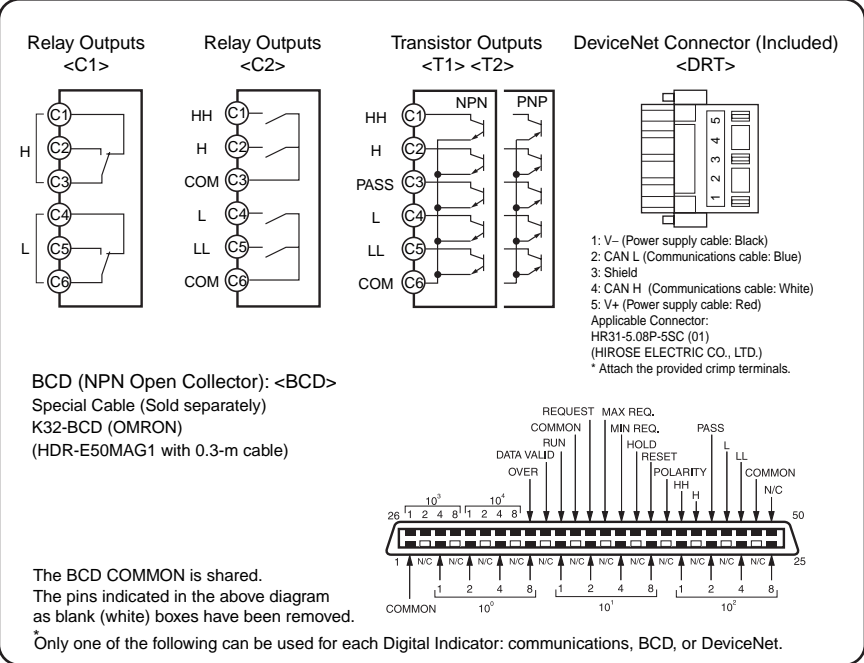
Relay Outputs <C1>

H
C1
C2
C3
L
C4
C5
C6

Relay Outputs <C2>

HH C1
H C2
COM C3
L C4
LL C5
COM C6

Transistor Outputs <T1> <T2>

NPN
PNP
HH C1
H C2
PASS C3
L C4
LL C5
COM C6

DeviceNet Connector (Included) <DRT>

5
4
3
2
1

1: V– (Power supply cable: Black)
2: CAN L (Communications cable: Blue)
3: Shield
4: CAN H (Communications cable: White)
5: V+ (Power supply cable: Red)
Applicable Connector:
HR31-5.08P-5SC (01)
(HIROSE ELECTRIC CO., LTD.)
* Attach the provided crimp terminals.

BCD (NPN Open Collector): <BCD>
Special Cable (Sold separately)
K32-BCD (OMRON)
(HDR-E50MAG1 with 0.3-m cable)

REQUEST MAX REQ.
COMMON MIN REQ.
RUN HOLD
DATA VALID RESET
OVER POLARITY
HH
H
PASS
L
LL
COMMON
N/C

$10^3$
1 2 4 8
$10^4$
1 2 4 8
26
50
1
N/C N/C N/C N/C N/C N/C N/C N/C N/C N/C N/C N/C
25
COMMON
1 2 4 8
$10^0$
1 2 4 8
$10^1$
1 2 4 8
$10^2$

The BCD COMMON is shared.
The pins indicated in the above diagram as blank (white) boxes have been removed.

*Only one of the following can be used for each Digital Indicator: communications, BCD, or DeviceNet.